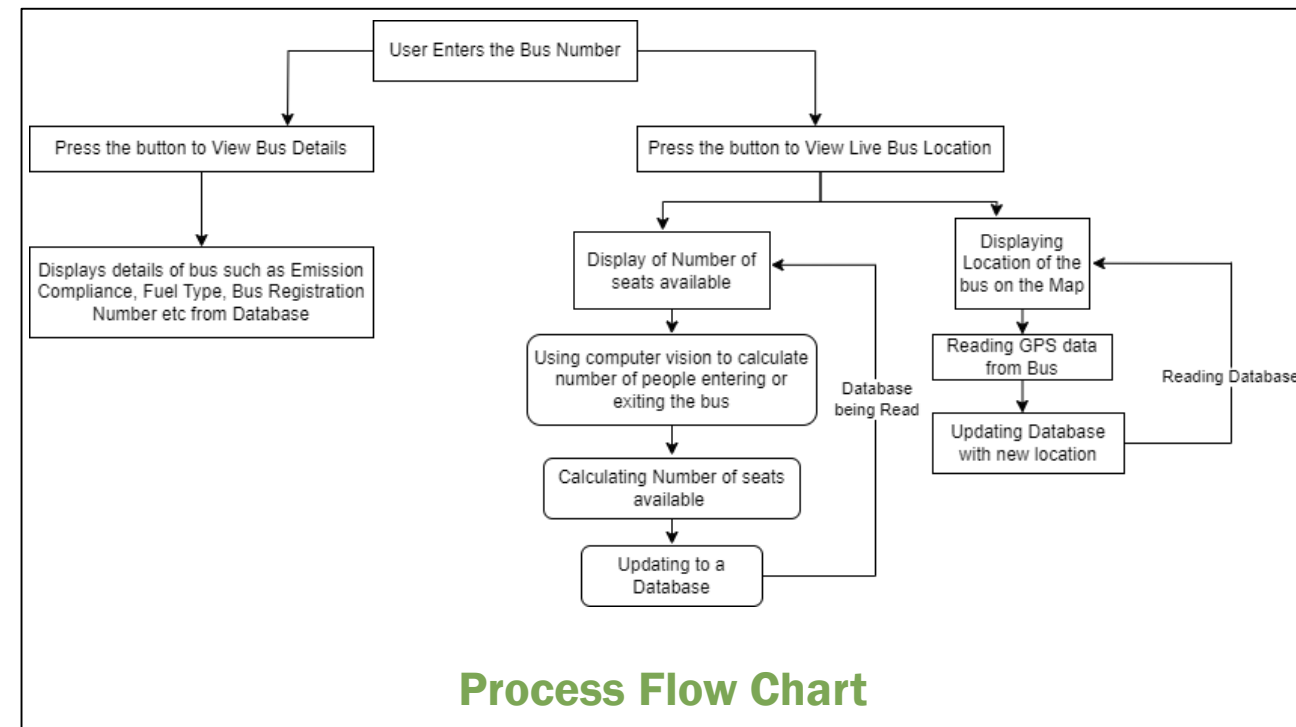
User Enters the Bus Number

Press the button to View Bus Details

Displays details of bus such as Emission Compliance, Fuel Type, Bus Registration Number etc from Database

Press the button to View Live Bus Location

Display of Number of seats available

Using computer vision to calculate number of people entering or exiting the bus

Calculating Number of seats available

Updating to a Database

Database being Read

Displaying Location of the bus on the Map

Reading GPS data from Bus

Updating Database with new location

Reading Database

Process Flow Chart